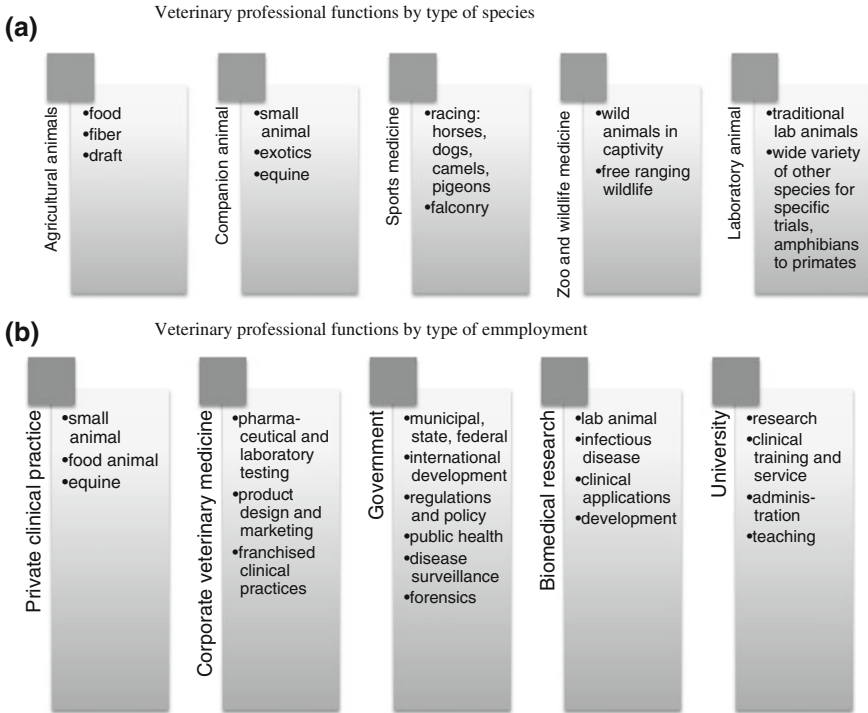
(a)

Veterinary professional functions by type of species

Agricultural animals
•food
•fiber
•draft

Companion animal
•small animal
•exotics
•equine

Sports medicine
•racing: horses, dogs, camels, pigeons
•falconry

Zoo and wildlife medicine
•wild animals in captivity
•free ranging wildlife

Laboratory animal
•traditional lab animals
•wide variety of other species for specific trials, amphibians to primates

(b)

Veterinary professional functions by type of emmployment

Private clinical practice
•small animal
•food animal
•equine

Corporate veterinary medicine
•pharmaceutical and laboratory testing
•product design and marketing
•franchised clinical practices

Government
•municipal, state, federal
•international development
•regulations and policy
•public health
•disease surveillance
•forensics

Biomedical research
•lab animal
•infectious disease
•clinical applications
•development

University
•research
•clinical training and service
•administration
•teaching